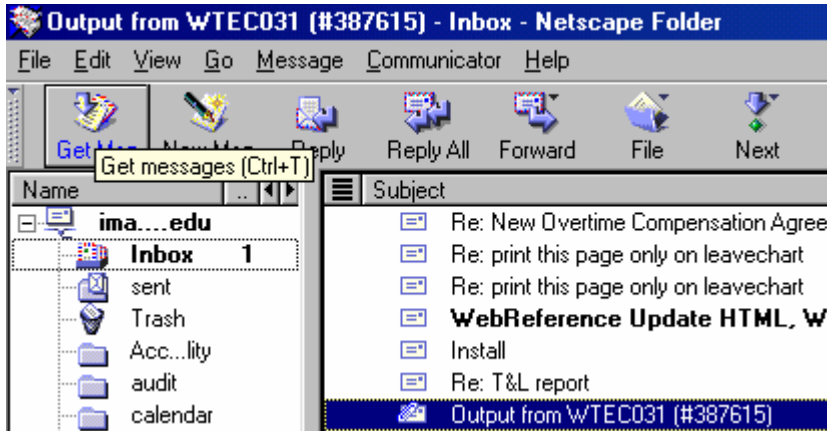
Output from WTEC031 (#387615) - Inbox - Netscape Folder

File Edit View Go Message Communicator Help

Get Msg New Msg Reply Reply All Forward File Next

Get messages (Ctrl+T)

Name

ima....edu
Inbox 1
sent
Trash
Acc...lity
audit
calendar

Subject

Re: New Overtime Compensation Agree
Re: print this page only on leavechart
Re: print this page only on leavechart
WebReference Update HTML, W
Install
Re: T&L report
Output from WTEC031 (#387615)